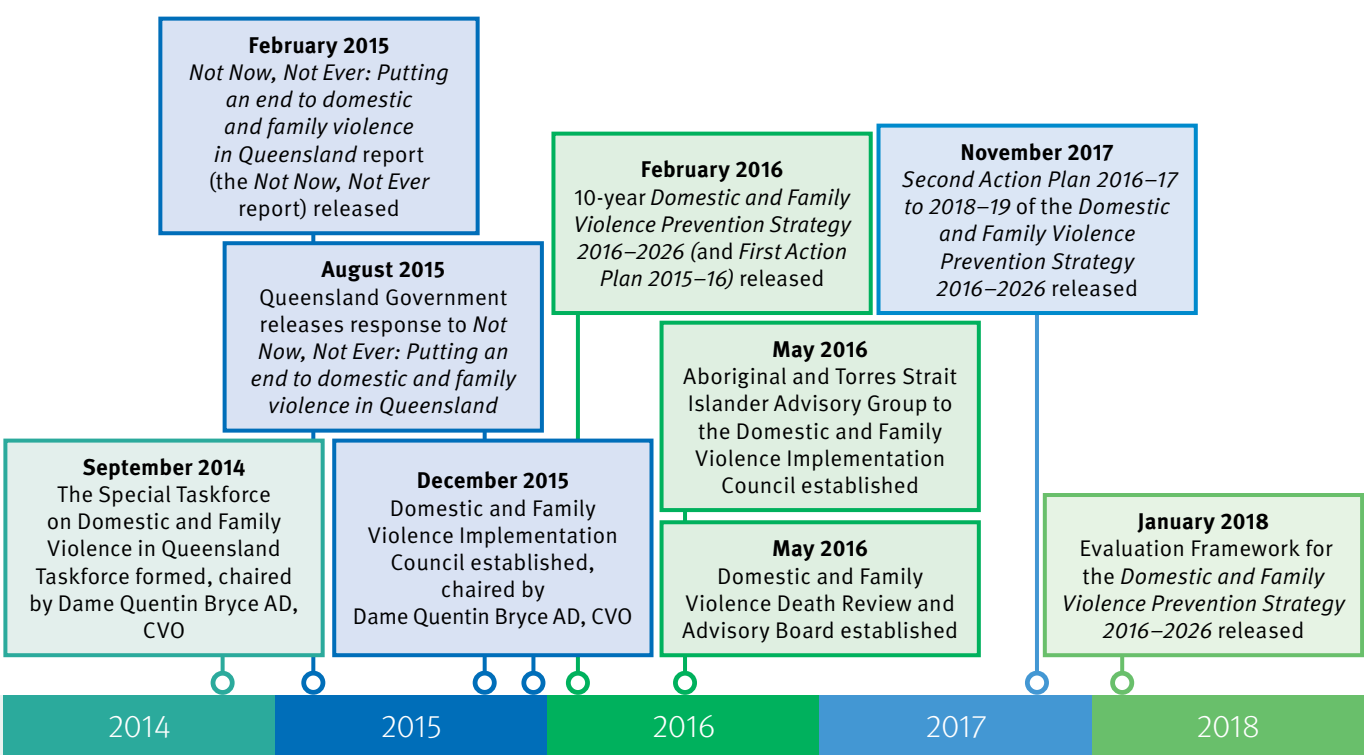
**February 2015**
*Not Now, Not Ever: Putting an end to domestic and family violence in Queensland* report (the *Not Now, Not Ever* report) released

**August 2015**
Queensland Government releases response to *Not Now, Not Ever: Putting an end to domestic and family violence in Queensland*

**September 2014**
The Special Taskforce on Domestic and Family Violence in Queensland Taskforce formed, chaired by Dame Quentin Bryce AD, CVO

**December 2015**
Domestic and Family Violence Implementation Council established, chaired by Dame Quentin Bryce AD, CVO

**February 2016**
10-year *Domestic and Family Violence Prevention Strategy 2016–2026* (and *First Action Plan 2015–16*) released

**May 2016**
Aboriginal and Torres Strait Islander Advisory Group to the Domestic and Family Violence Implementation Council established

**May 2016**
Domestic and Family Violence Death Review and Advisory Board established

**November 2017**
*Second Action Plan 2016–17 to 2018–19* of the *Domestic and Family Violence Prevention Strategy 2016–2026* released

**January 2018**
Evaluation Framework for the *Domestic and Family Violence Prevention Strategy 2016–2026* released

2014 2015 2016 2017 2018